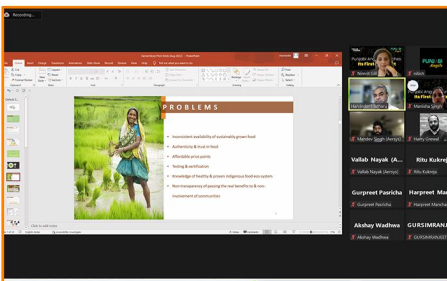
Recording...

PROBLEMS

Inconsistent availability of sustainably grown food

Authenticity & trust in food

Affordable price points

Testing & certifications

Knowledge of healthy & proven indigenous food eco-system

Non-transparency of passing the real benefits to & non-involvement of communities

Click to add notes

Navjot Gill

Harvinder Mathur

Mandeep Singh (Amrys)

Vallab Nayak (A...

Vallab Nayak (Amrys)

Ritu Kukreja

Ritu Kukreja

Guprpreet Pasricha

Gurpreet Pasricha

Harpreet Ma...

Akshay Wadhwa

Akshay Wadhwa

GURSIMRAN...

GURSIMRAN

Harry Grewal

Manisha Singh